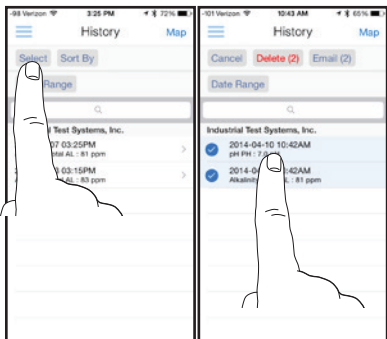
-98 Verizon 3:25 PM 72%

History Map

Select Sort By

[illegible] Range

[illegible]al Test Systems, Inc.

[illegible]07 03:25PM
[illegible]tal AL : 81 ppm

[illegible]07 03:15PM
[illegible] AL : 81 ppm

-101 Verizon 10:43 AM 65%

History Map

Cancel Delete (2) Email (2)

Date Range

Industrial Test Systems, Inc.

2014-04-10 10:42AM
pH PH : 7.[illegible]

2014-0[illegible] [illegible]:42AM
Alkalinit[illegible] 81 ppm